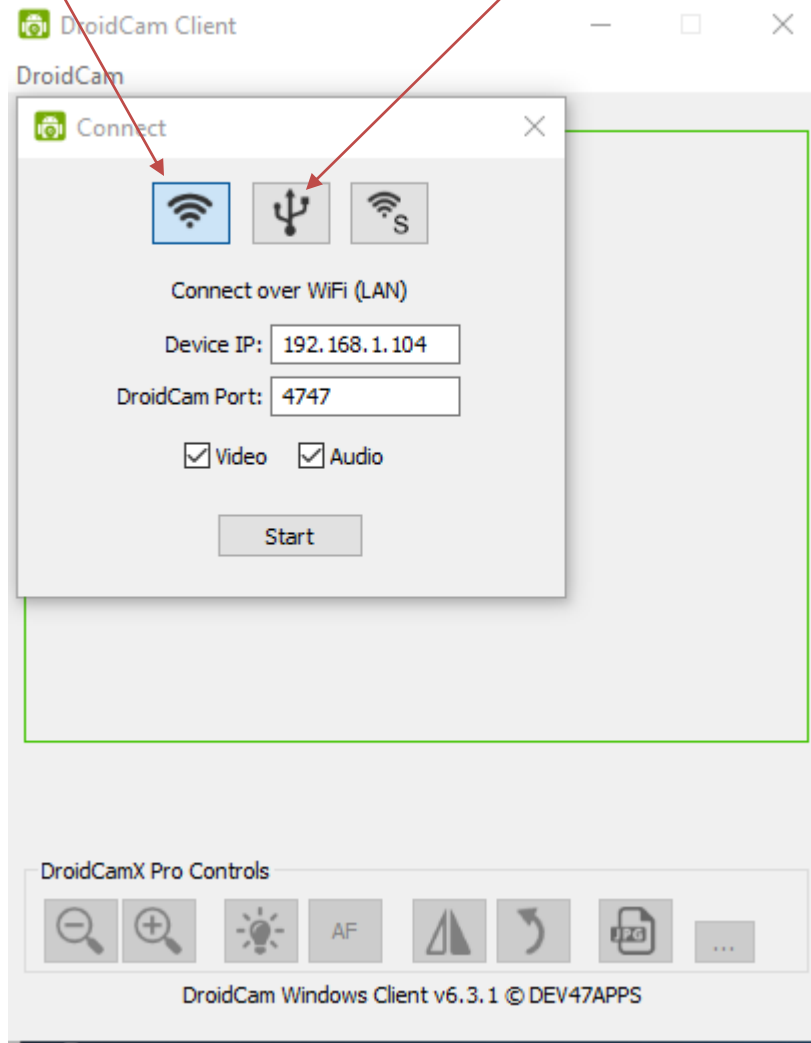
DroidCam Client

DroidCam

Connect

S

Connect over WiFi (LAN)

Device IP: 192.168.1.104

DroidCam Port: 4747

Video Audio

Start

DroidCamX Pro Controls

AF

JPG

...

DroidCam Windows Client v6.3.1 © DEV47APPS